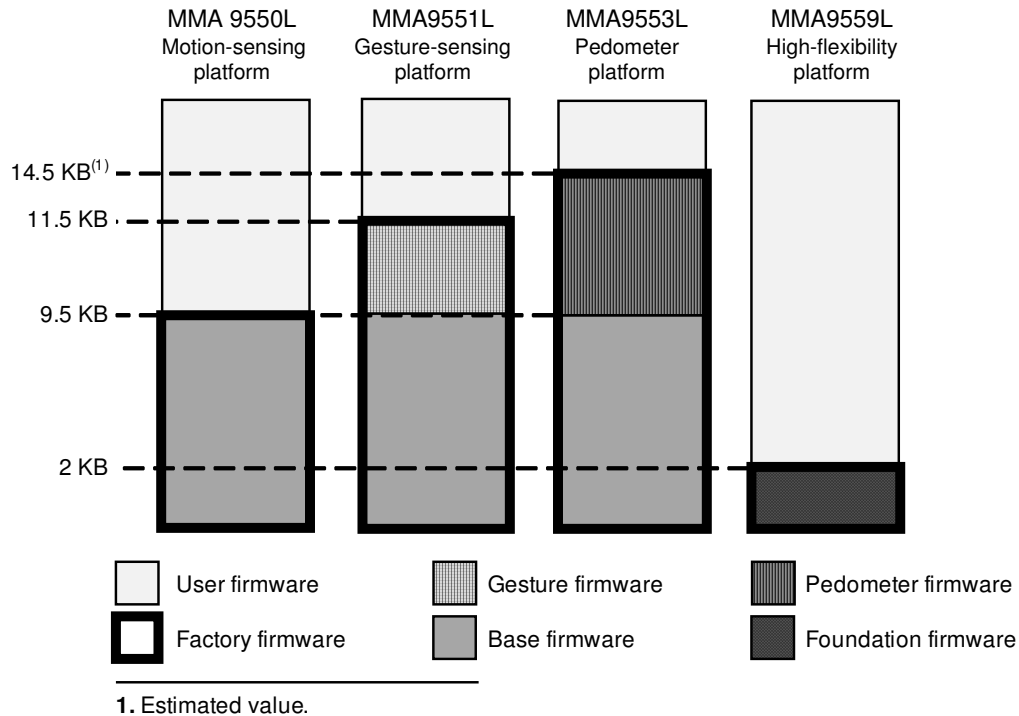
MMA 9550L
Motion-sensing platform

MMA9551L
Gesture-sensing platform

MMA9553L
Pedometer platform

MMA9559L
High-flexibility platform

14.5 KB$^{(1)}$

11.5 KB

9.5 KB

2 KB

User firmware

Gesture firmware

Pedometer firmware

Factory firmware

Base firmware

Foundation firmware

**1.** Estimated value.